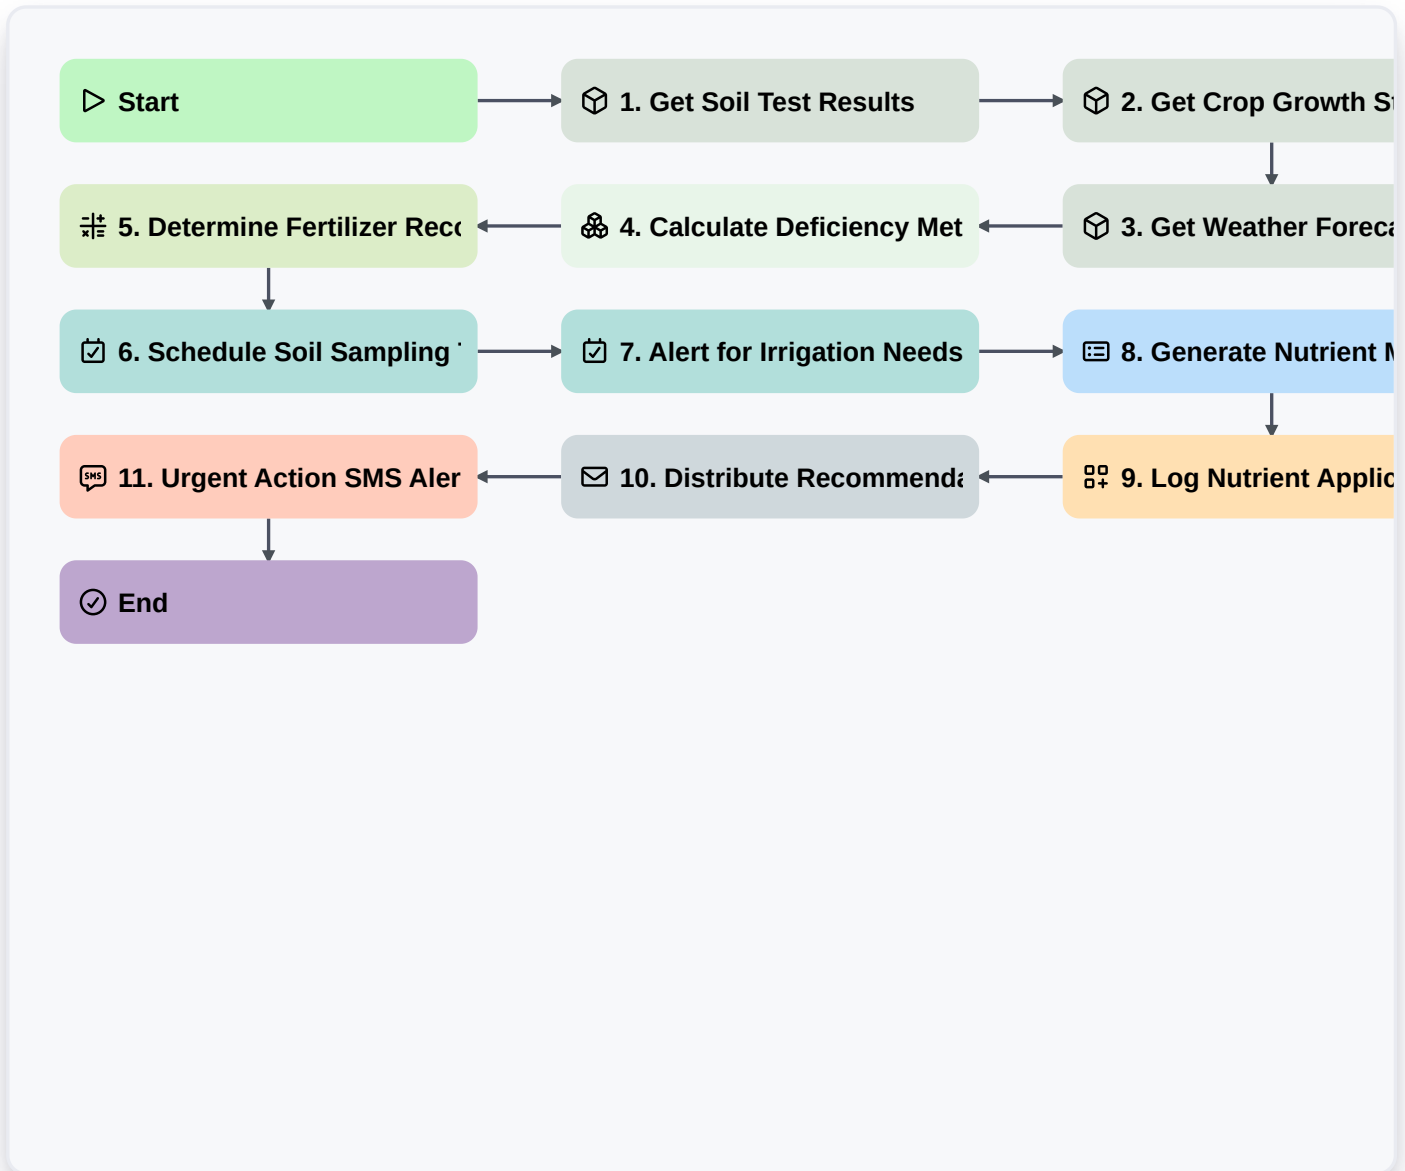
Start

1. Get Soil Test Results

2. Get Crop Growth St

3. Get Weather Foreca

4. Calculate Deficiency Met

5. Determine Fertilizer Reco

6. Schedule Soil Sampling

7. Alert for Irrigation Needs

8. Generate Nutrient M

9. Log Nutrient Applic

10. Distribute Recommenda

11. Urgent Action SMS Aler

End